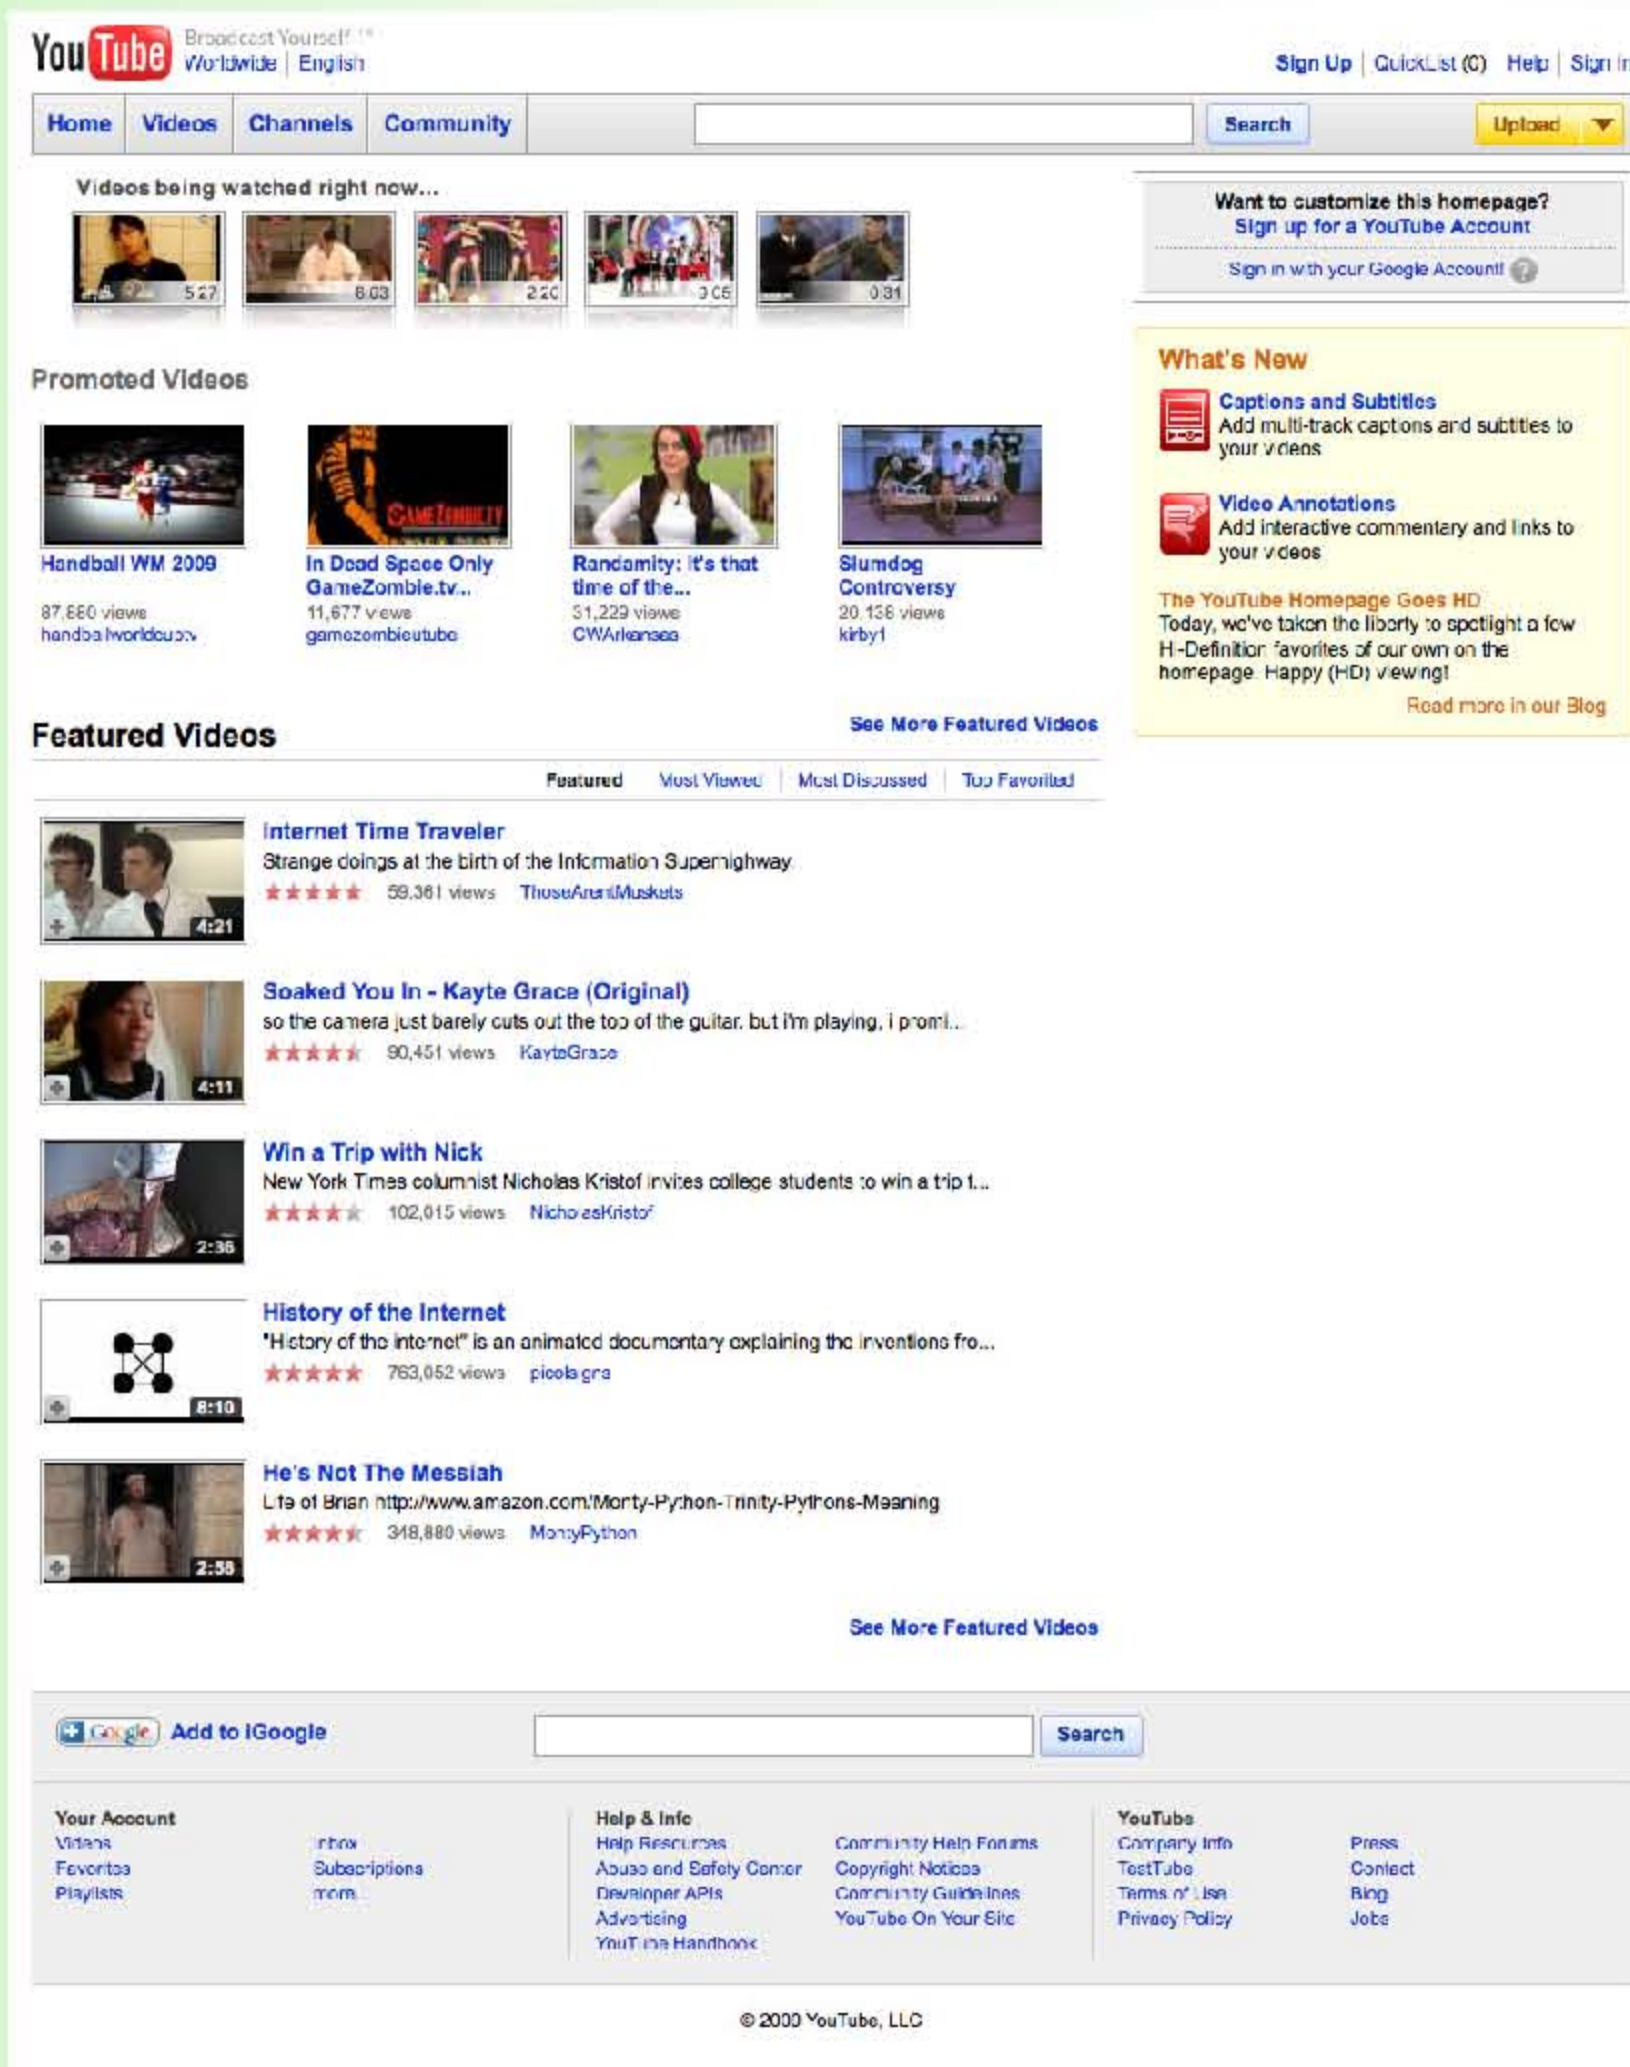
YouTube Broadcast Yourself™
Worldwide | English

Sign Up | QuickList (0) | Help | Sign In

Home | Videos | Channels | Community

Search

Upload

Videos being watched right now...

5:27 8:03 2:20 3:05 0:31

Want to customize this homepage?
Sign up for a YouTube Account
Sign in with your Google Account!

Promoted Videos

Handball WM 2009
87,880 views
handballworldcup...

In Dead Space Only GameZombie.tv...
11,677 views
gamezombieutube

Randamity: It's that time of the...
31,229 views
CWArkansas

Slumdog Controversy
20,136 views
kirby1

What's New

Captions and Subtitles
Add multi-track captions and subtitles to your videos

Video Annotations
Add interactive commentary and links to your videos

The YouTube Homepage Goes HD
Today, we've taken the liberty to spotlight a few H-Definition favorites of our own on the homepage. Happy (HD) viewing!
Read more in our Blog

Featured Videos

See More Featured Videos

Featured | Most Viewed | Most Discussed | Top Favorited

4:21
Internet Time Traveler
Strange doings at the birth of the Information Superhighway
59,361 views ThoseArentMuskets

4:11
Soaked You In - Kayte Grace (Original)
so the camera just barely cuts out the top of the guitar. but i'm playing, i promi...
90,451 views KayteGrace

2:36
Win a Trip with Nick
New York Times columnist Nicholas Kristof invites college students to win a trip t...
102,015 views NicholasKristof

8:10
History of the Internet
"History of the internet" is an animated documentary explaining the inventions fro...
763,052 views picolsgra

2:58
He's Not The Messiah
Life of Brian http://www.amazon.com/Monty-Python-Trinity-Pythons-Meaning
348,880 views MontyPython

See More Featured Videos

Google Add to iGoogle

Search

Your Account
Videos
Favorites
Playlists
Inbox
Subscriptions
more...

Help & Info
Help Resources
Abuse and Safety Center
Developer APIs
Advertising
YouTube Handbook
Community Help Forums
Copyright Notices
Community Guidelines
YouTube On Your Site

YouTube
Company Info
TestTube
Terms of Use
Privacy Policy
Press
Contact
Blog
Jobs

© 2009 YouTube, LLC